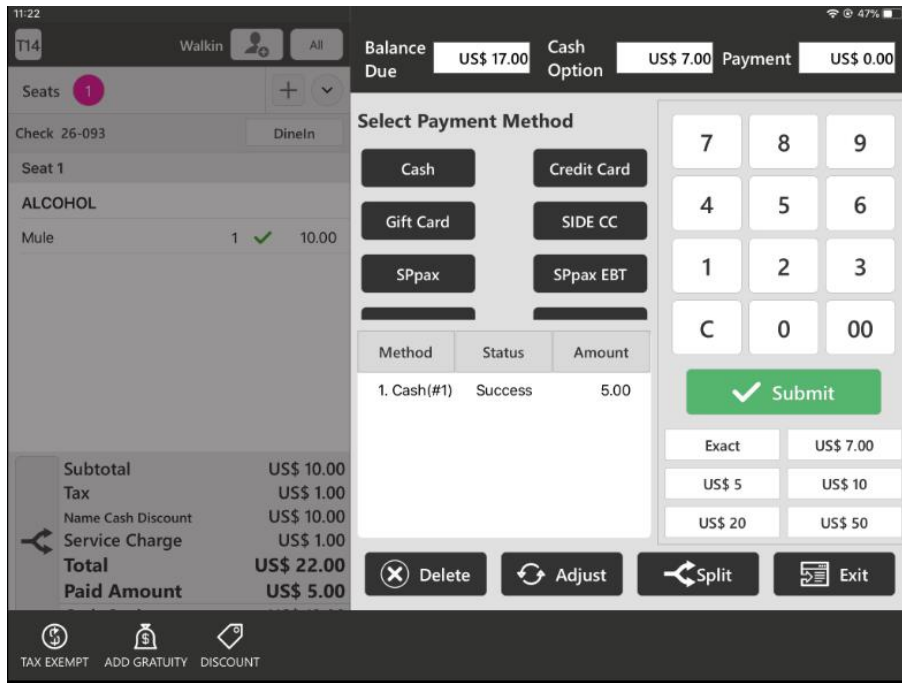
11:22

47%

T14

Walkin

All

Seats 1

+

Check 26-093

DineIn

Seat 1

ALCOHOL

Mule 1 ✓ 10.00

Subtotal US$ 10.00
Tax US$ 1.00
Name Cash Discount US$ 10.00
Service Charge US$ 1.00
Total US$ 22.00
Paid Amount US$ 5.00

TAX EXEMPT ADD GRATUITY DISCOUNT

Balance Due US$ 17.00 Cash Option US$ 7.00 Payment US$ 0.00

Select Payment Method

Cash

Credit Card

Gift Card

SIDE CC

SPpax

SPpax EBT

| Method | Status | Amount |
|---|---|---|
| 1. Cash(#1) | Success | 5.00 |

7 8 9
4 5 6
1 2 3
C 0 00

Submit

Exact

US$ 7.00

US$ 5

US$ 10

US$ 20

US$ 50

Delete

Adjust

Split

Exit